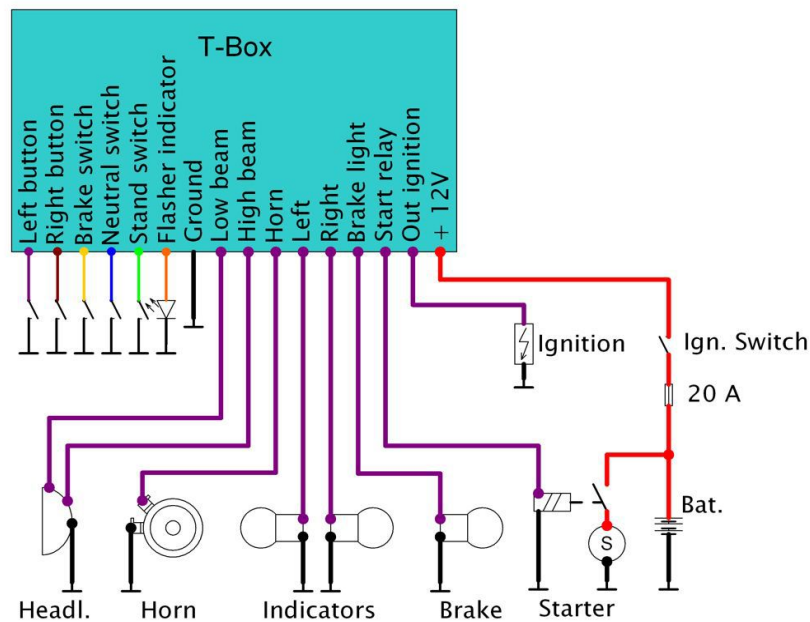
T-Box

Left button
Right button
Brake switch
Neutral switch
Stand switch
Flasher indicator
Ground
Low beam
High beam
Horn
Left
Right
Brake light
Start relay
Out ignition
+ 12V

Ignition
Ign. Switch
20 A
Bat.
S

Headl.
Horn
Indicators
Brake
Starter